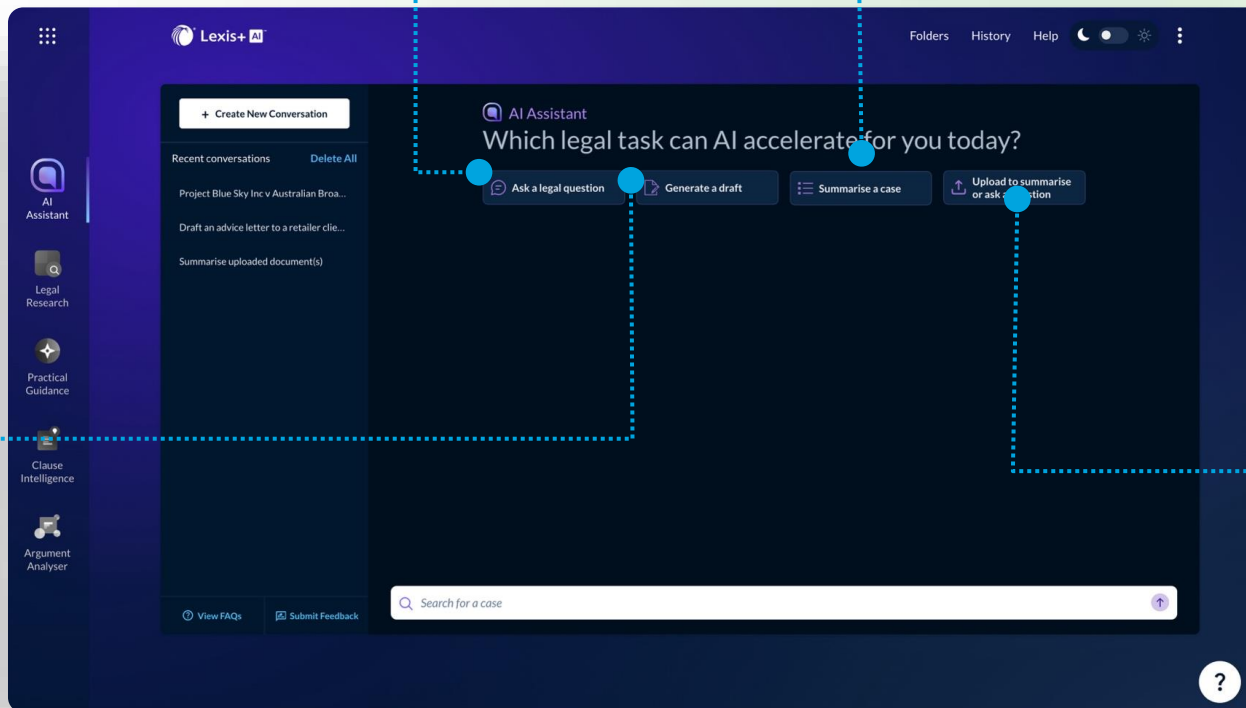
Lexis+ AI

Folders History Help

AI Assistant

Legal Research

Practical Guidance

Clause Intelligence

Argument Analyser

+ Create New Conversation

Recent conversations Delete All

Project Blue Sky Inc v Australian Broa...

Draft an advice letter to a retailer clie...

Summarise uploaded document(s)

View FAQs

Submit Feedback

AI Assistant

Which legal task can AI accelerate for you today?

Ask a legal question

Generate a draft

Summarise a case

Upload to summarise or ask a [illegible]stion

Search for a case

?